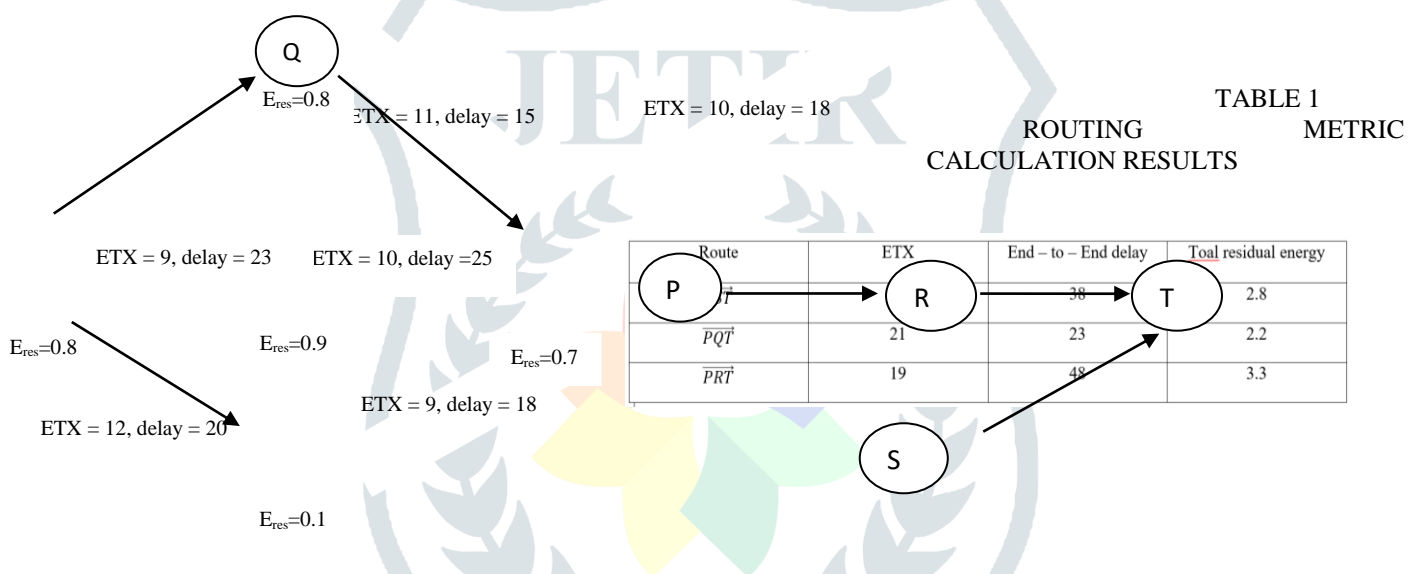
Q

$E_{res}$=0.8

ETX = 11, delay = 15

ETX = 10, delay = 18

TABLE 1
ROUTING METRIC CALCULATION RESULTS

ETX = 9, delay = 23

ETX = 10, delay =25

| Route | ETX | End – to – End delay | Toal residual energy |
|---|---|---|---|
| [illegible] | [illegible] | 38 | 2.8 |
| $\overrightarrow{PQT}$ | 21 | 23 | 2.2 |
| $\overrightarrow{PRT}$ | 19 | 48 | 3.3 |

P

R

T

$E_{res}$=0.8

$E_{res}$=0.9

$E_{res}$=0.7

ETX = 9, delay = 18

ETX = 12, delay = 20

S

$E_{res}$=0.1